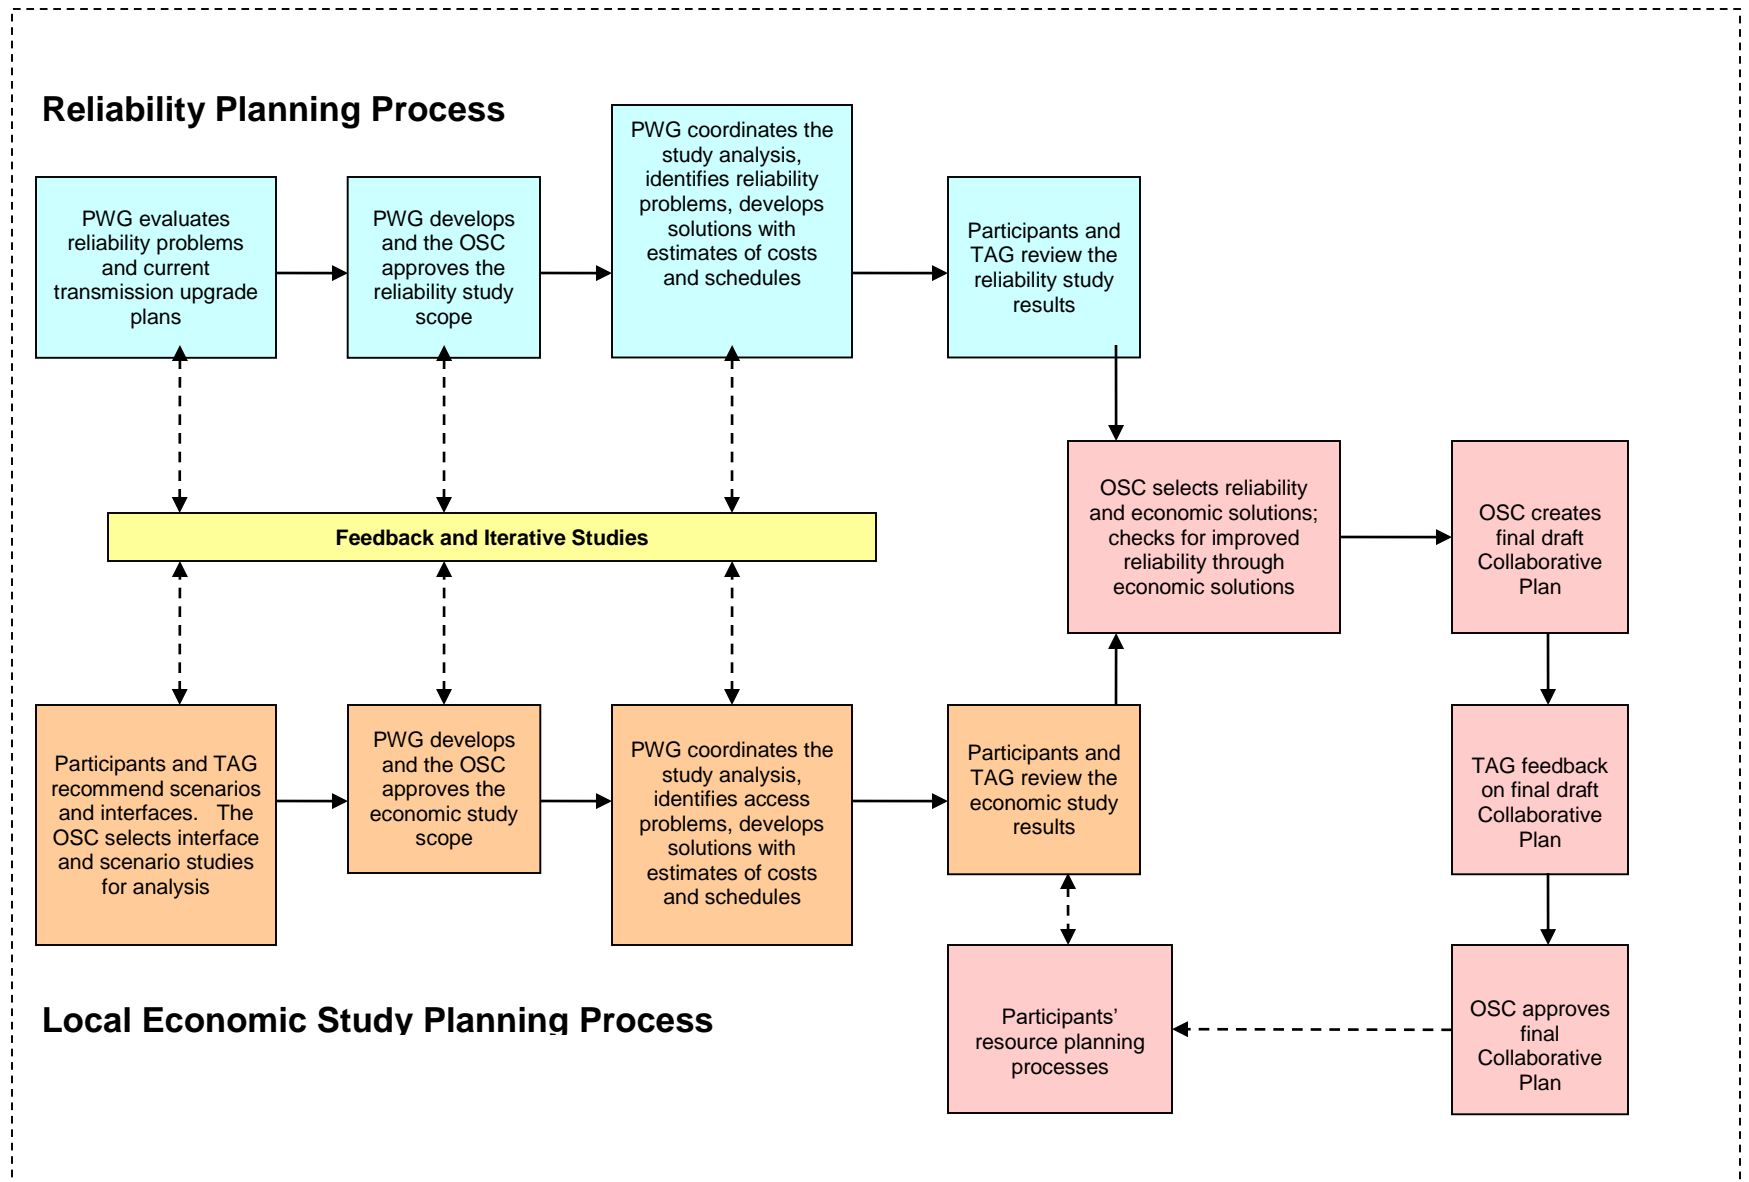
Reliability Planning Process

PWG evaluates reliability problems and current transmission upgrade plans

PWG develops and the OSC approves the reliability study scope

PWG coordinates the study analysis, identifies reliability problems, develops solutions with estimates of costs and schedules

Participants and TAG review the reliability study results

Feedback and Iterative Studies

OSC selects reliability and economic solutions; checks for improved reliability through economic solutions

OSC creates final draft Collaborative Plan

Participants and TAG recommend scenarios and interfaces. The OSC selects interface and scenario studies for analysis

PWG develops and the OSC approves the economic study scope

PWG coordinates the study analysis, identifies access problems, develops solutions with estimates of costs and schedules

Participants and TAG review the economic study results

TAG feedback on final draft Collaborative Plan

Participants' resource planning processes

OSC approves final Collaborative Plan

Local Economic Study Planning Process